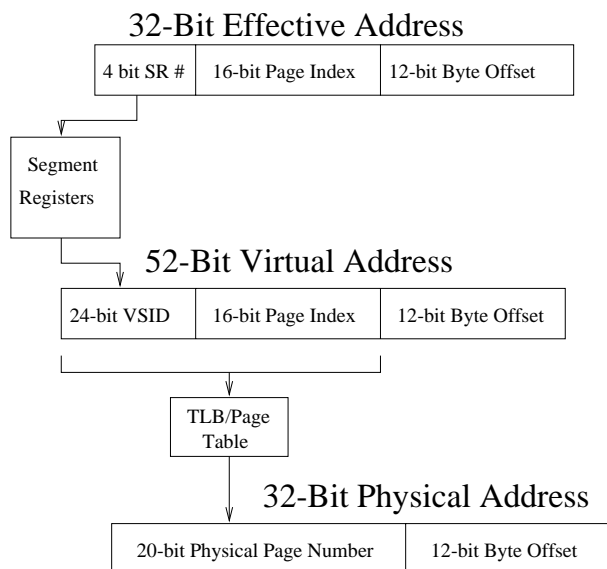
32-Bit Effective Address

| 4 bit SR # | 16-bit Page Index | 12-bit Byte Offset |
|---|---|---|

Segment Registers

52-Bit Virtual Address

| 24-bit VSID | 16-bit Page Index | 12-bit Byte Offset |
|---|---|---|

TLB/Page Table

32-Bit Physical Address

| 20-bit Physical Page Number | 12-bit Byte Offset |
|---|---|